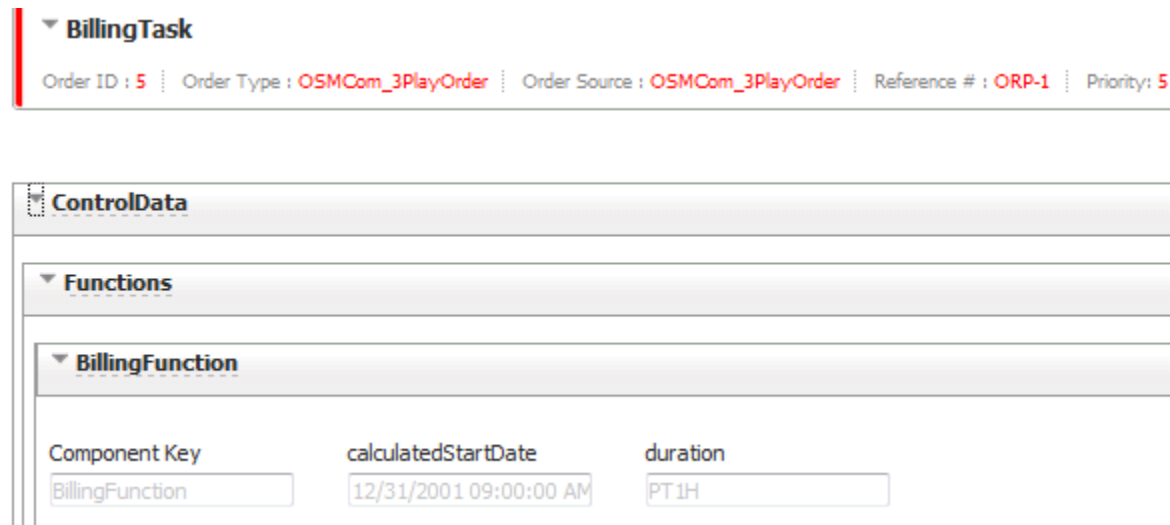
BillingTask

Order ID : 5 | Order Type : OSMCom_3PlayOrder | Order Source : OSMCom_3PlayOrder | Reference # : ORP-1 | Priority: 5

ControlData

Functions

BillingFunction

Component Key
BillingFunction

calculatedStartDate
12/31/2001 09:00:00 AM

duration
PT1H